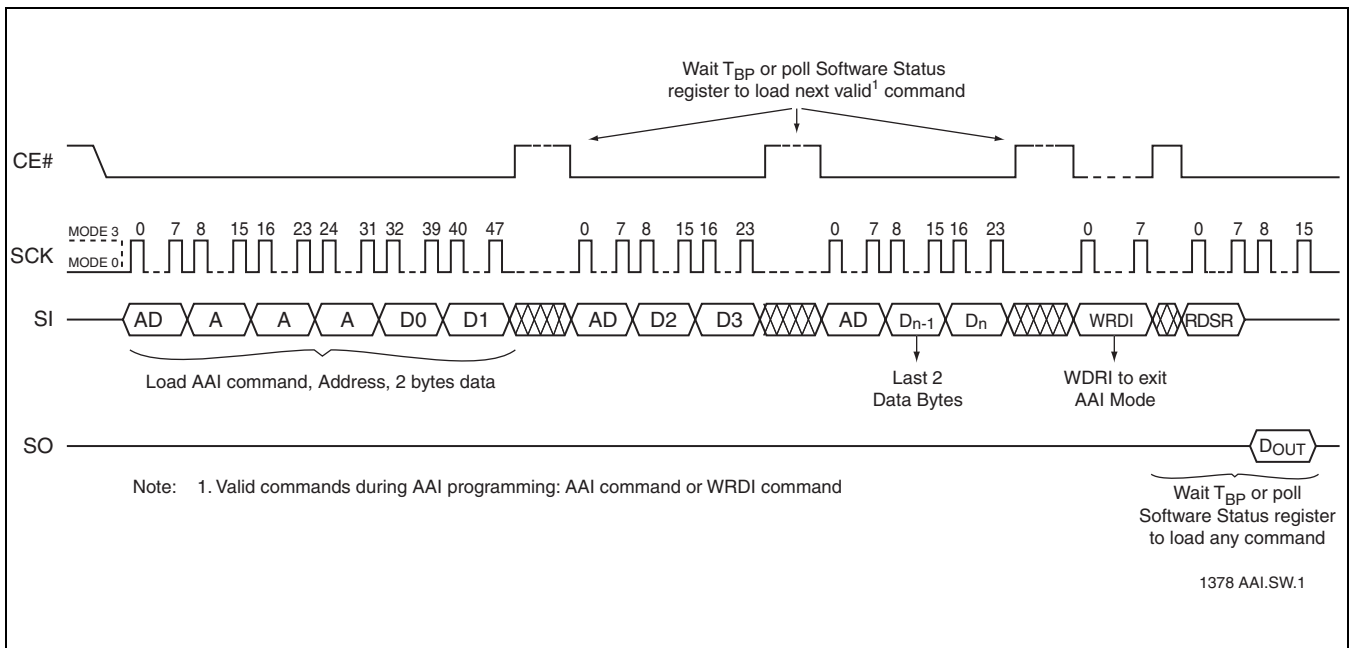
Wait $T_{BP}$ or poll Software Status register to load next valid$^1$ command

CE#

MODE 3
MODE 0
SCK

0 7 8 15 16 23 24 31 32 39 40 47

0 7 8 15 16 23

0 7 8 15 16 23

0 7

0 7 8 15

SI

AD A A A D0 D1 AD D2 D3 AD $D_{n-1}$ $D_n$ WRDI RDSR

Load AAI command, Address, 2 bytes data

Last 2 Data Bytes

WDRI to exit AAI Mode

SO

$D_{OUT}$

Note: 1. Valid commands during AAI programming: AAI command or WRDI command

Wait $T_{BP}$ or poll Software Status register to load any command

1378 AAI.SW.1